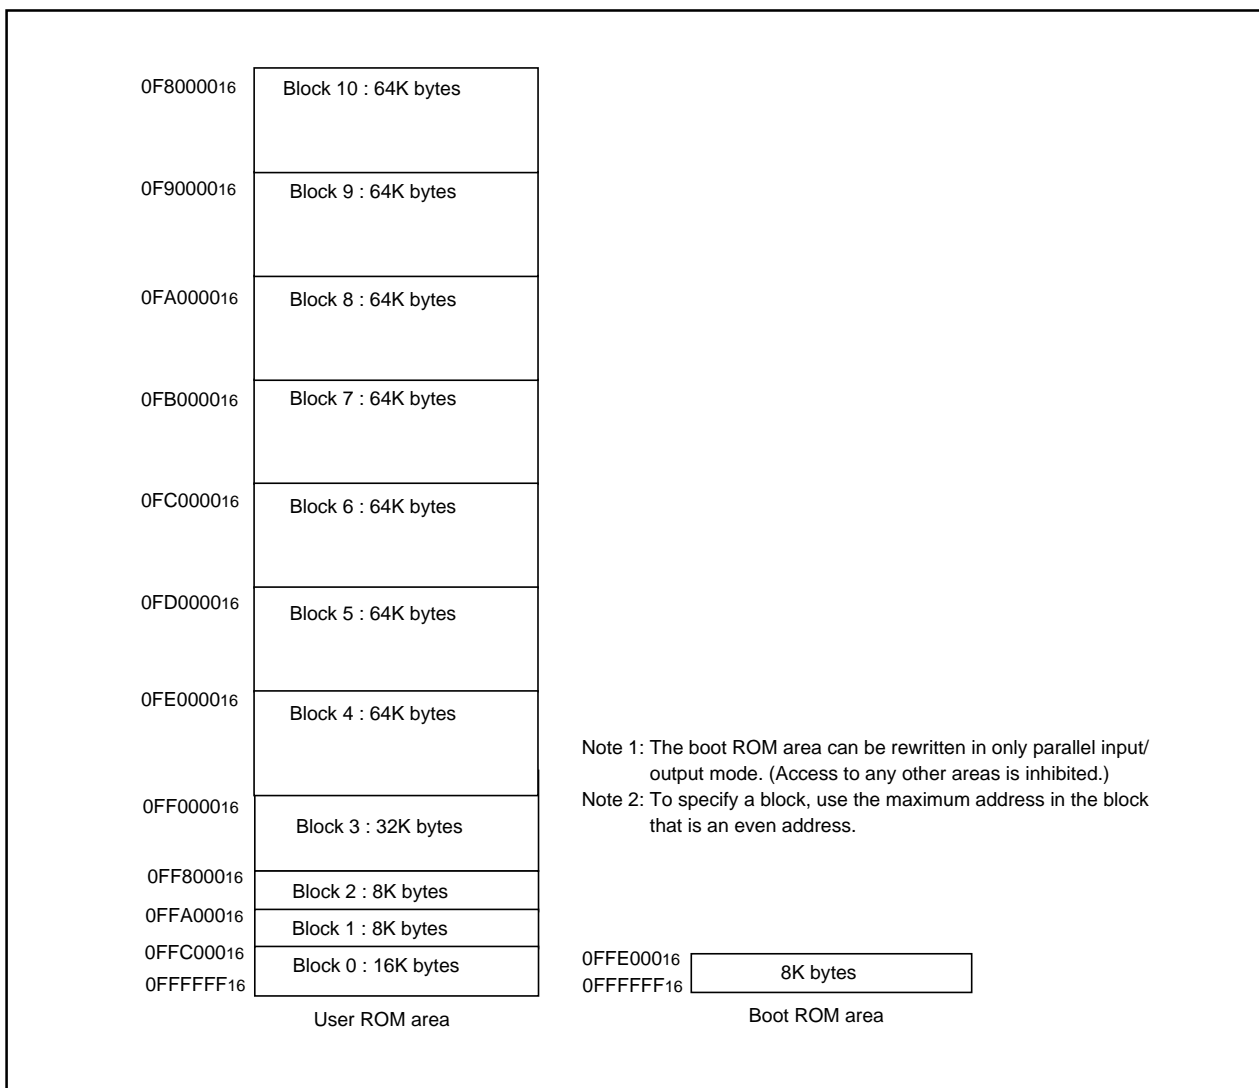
$0F8000_{16}$
Block 10 : 64K bytes
$0F9000_{16}$
Block 9 : 64K bytes
$0FA000_{16}$
Block 8 : 64K bytes
$0FB000_{16}$
Block 7 : 64K bytes
$0FC000_{16}$
Block 6 : 64K bytes
$0FD000_{16}$
Block 5 : 64K bytes
$0FE000_{16}$
Block 4 : 64K bytes
$0FF000_{16}$
Block 3 : 32K bytes
$0FF800_{16}$
Block 2 : 8K bytes
$0FFA00_{16}$
Block 1 : 8K bytes
$0FFC00_{16}$
Block 0 : 16K bytes
$0FFFFF_{16}$
User ROM area

Note 1: The boot ROM area can be rewritten in only parallel input/output mode. (Access to any other areas is inhibited.)
Note 2: To specify a block, use the maximum address in the block that is an even address.

$0FFE00_{16}$
8K bytes
$0FFFFF_{16}$
Boot ROM area